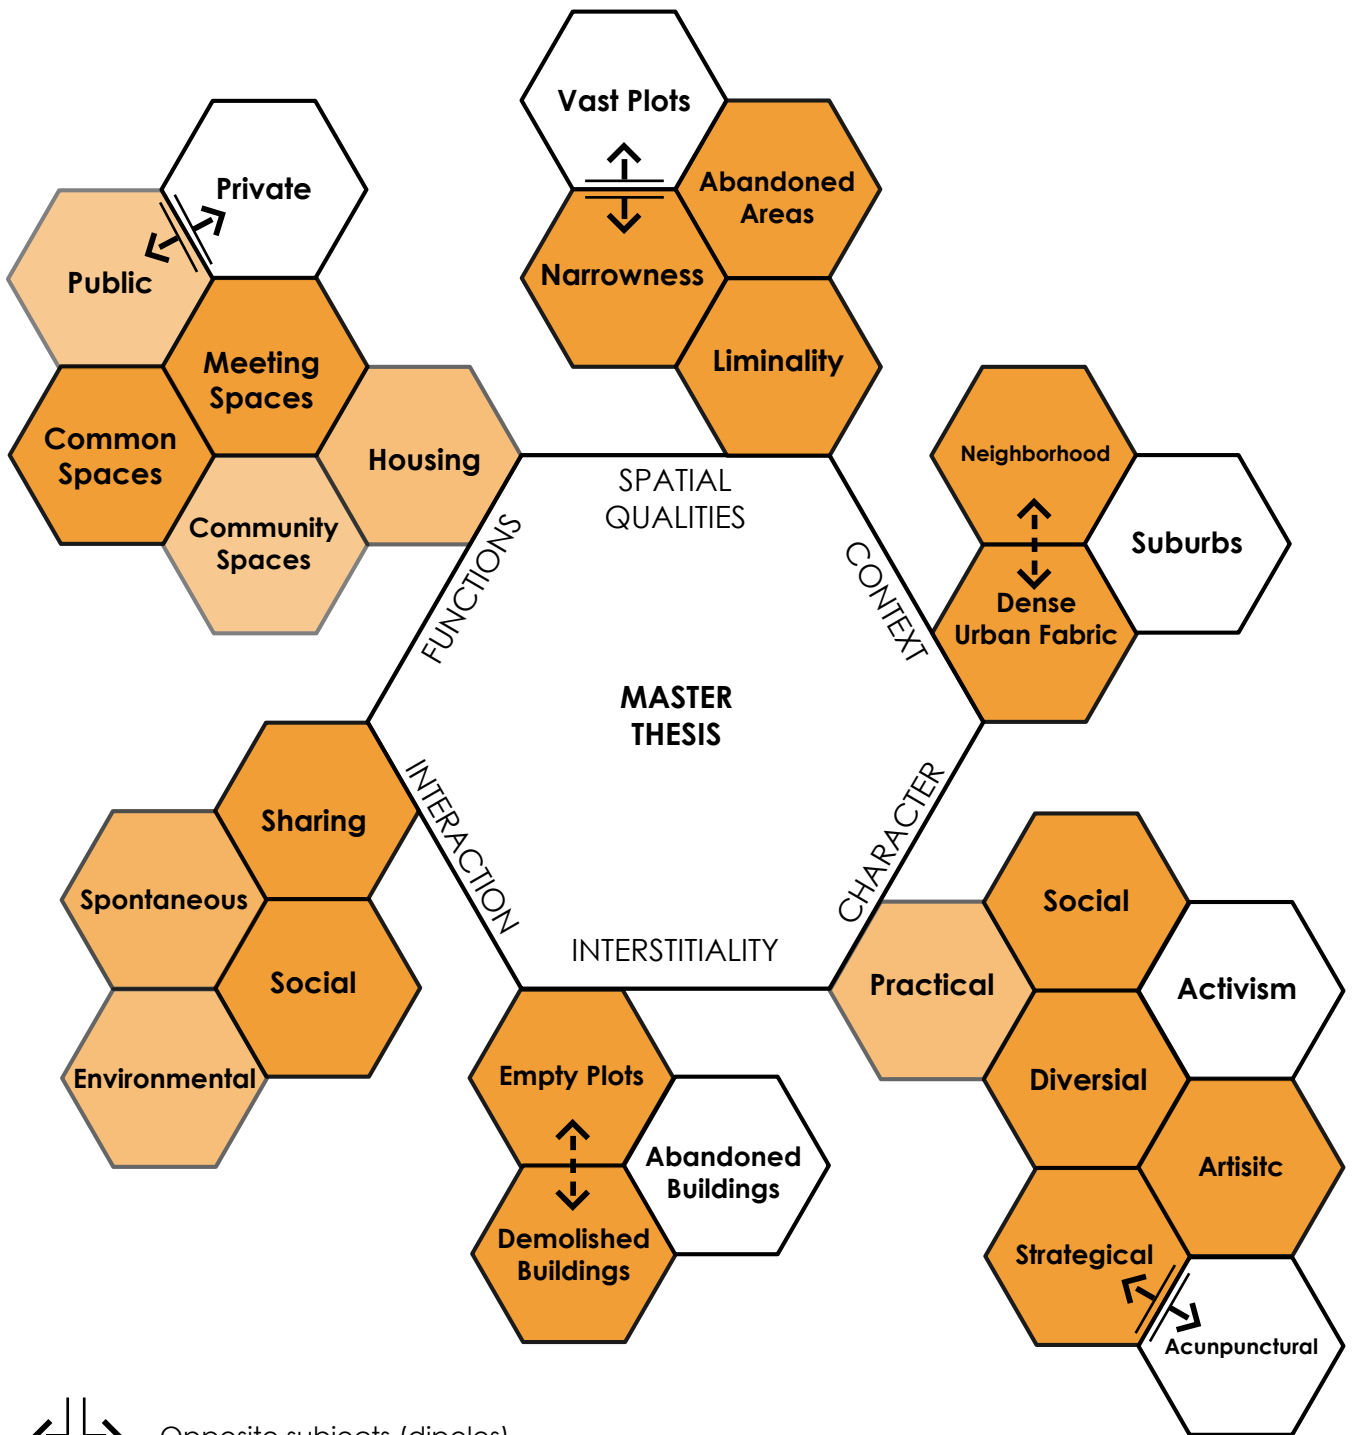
Vast Plots
Abandoned Areas
Narrowness
Liminality

Private
Public
Meeting Spaces
Common Spaces
Housing
Community Spaces

Neighborhood
Suburbs
Dense Urban Fabric

SPATIAL QUALITIES
FUNCTIONS
CONTEXT
MASTER THESIS
INTERACTION
CHARACTER
INTERSTITIALITY

Sharing
Spontaneous
Social
Environmental

Social
Practical
Activism
Diversial
Artisitc
Strategical
Acunpunctural

Empty Plots
Abandoned Buildings
Demolished Buildings

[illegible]